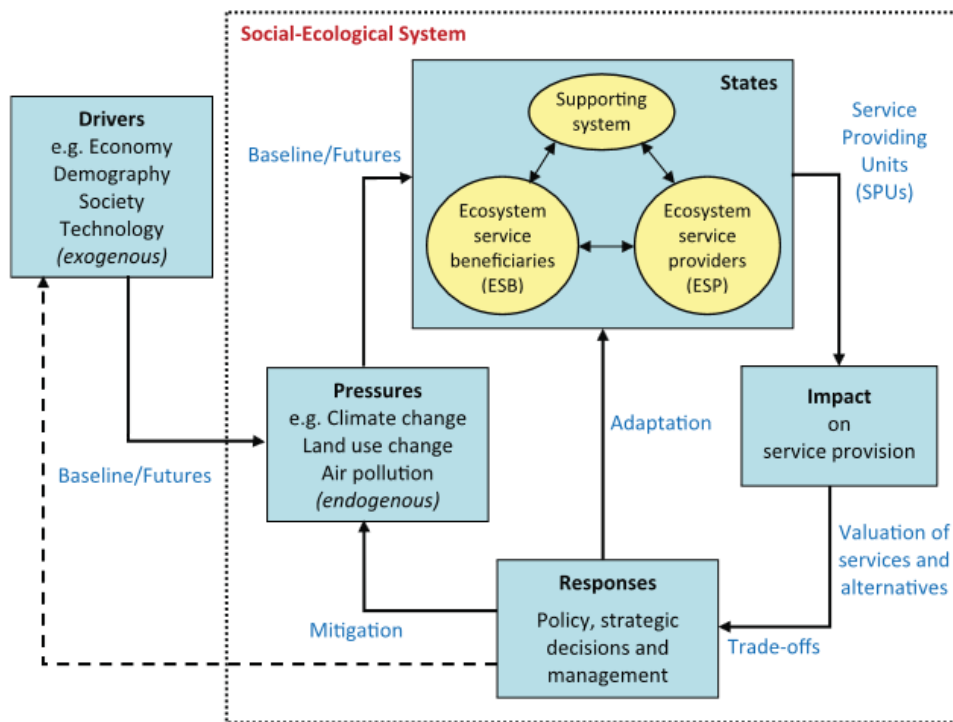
Social-Ecological System

Drivers
e.g. Economy
Demography
Society
Technology
(exogenous)

Baseline/Futures

States

Supporting system

Ecosystem service beneficiaries (ESB)

Ecosystem service providers (ESP)

Service Providing Units (SPUs)

Pressures
e.g. Climate change
Land use change
Air pollution
(endogenous)

Adaptation

Impact
on
service provision

Baseline/Futures

Valuation of services and alternatives

Responses
Policy, strategic decisions and management

Mitigation

Trade-offs